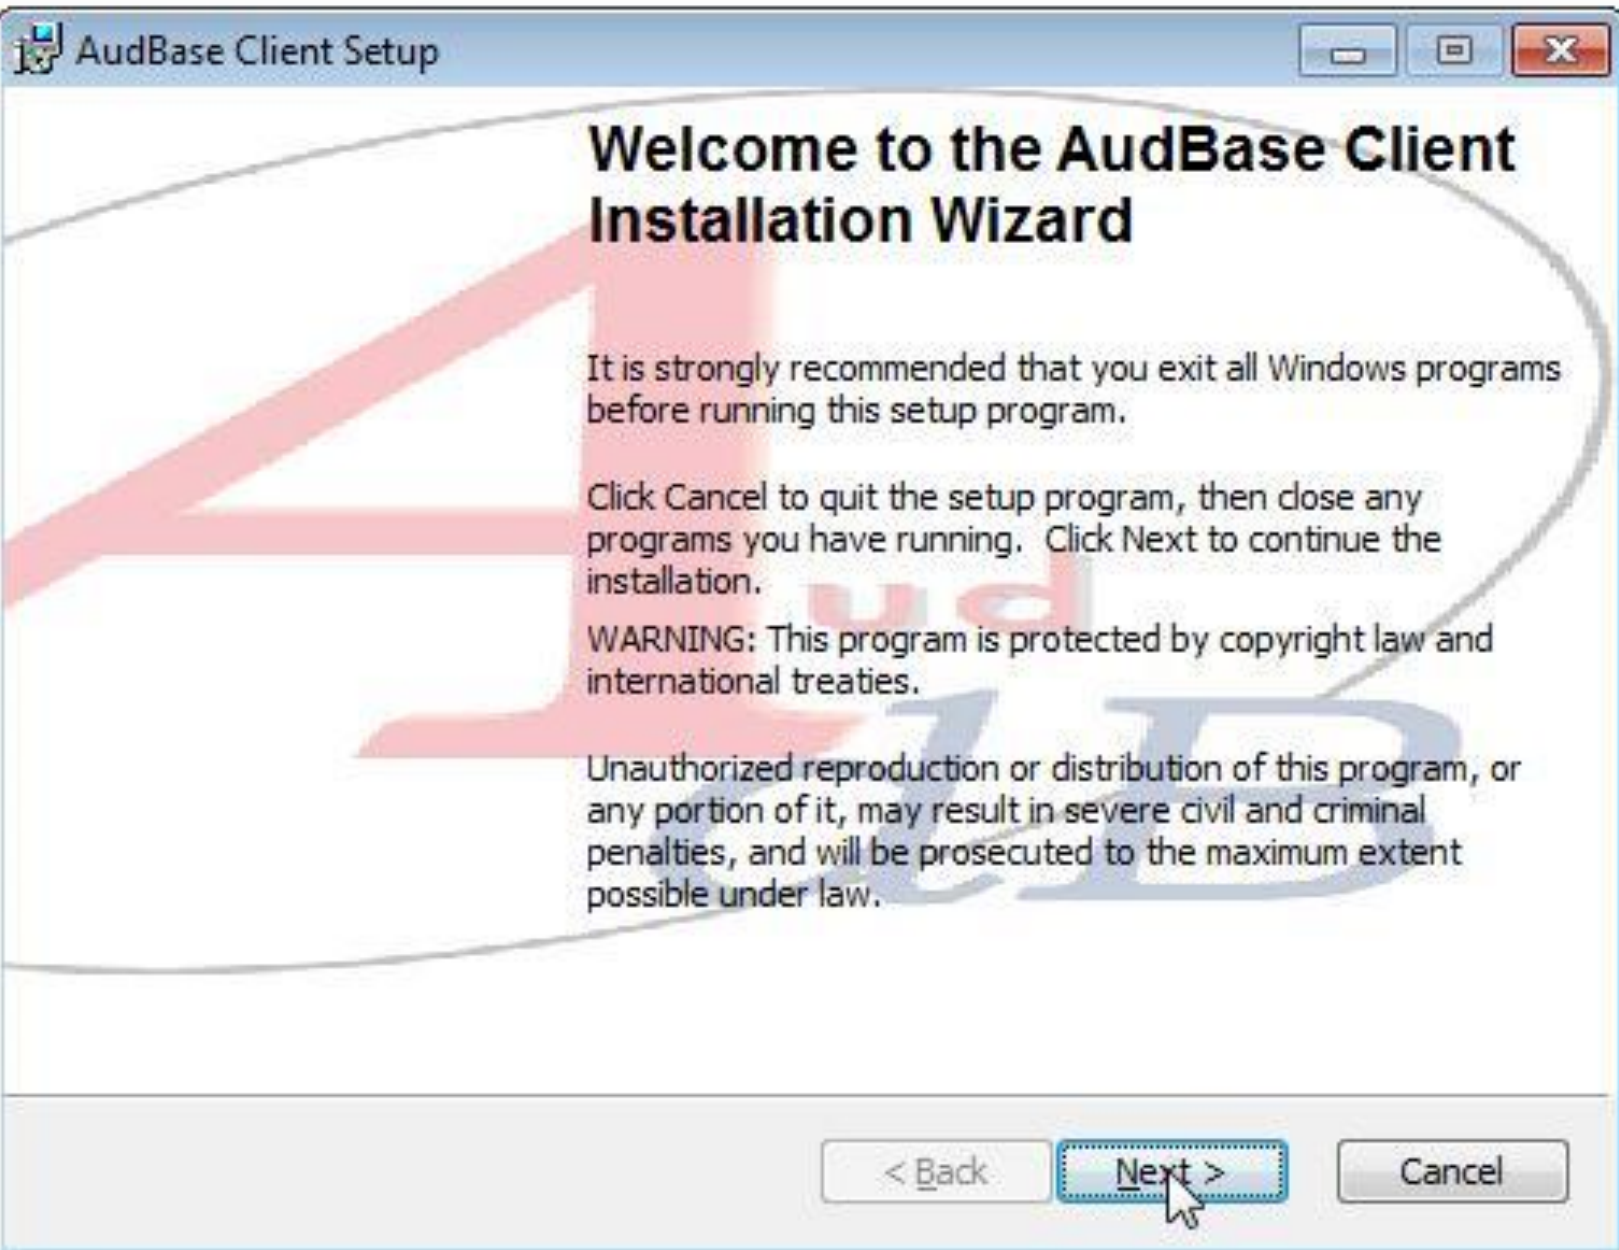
AudBase Client Setup

Welcome to the AudBase Client Installation Wizard

It is strongly recommended that you exit all Windows programs before running this setup program.

Click Cancel to quit the setup program, then close any programs you have running. Click Next to continue the installation.

WARNING: This program is protected by copyright law and international treaties.

Unauthorized reproduction or distribution of this program, or any portion of it, may result in severe civil and criminal penalties, and will be prosecuted to the maximum extent possible under law.

< Back
Next >
Cancel